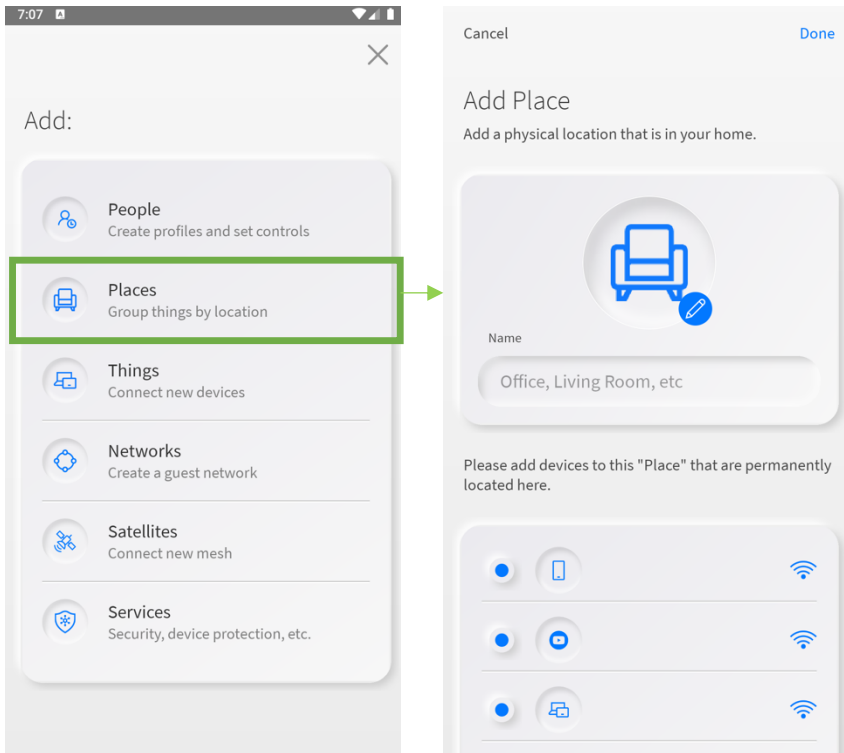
7:07

Add:

People
Create profiles and set controls

Places
Group things by location

Things
Connect new devices

Networks
Create a guest network

Satellites
Connect new mesh

Services
Security, device protection, etc.

Cancel Done

Add Place
Add a physical location that is in your home.

Name
Office, Living Room, etc

Please add devices to this "Place" that are permanently located here.